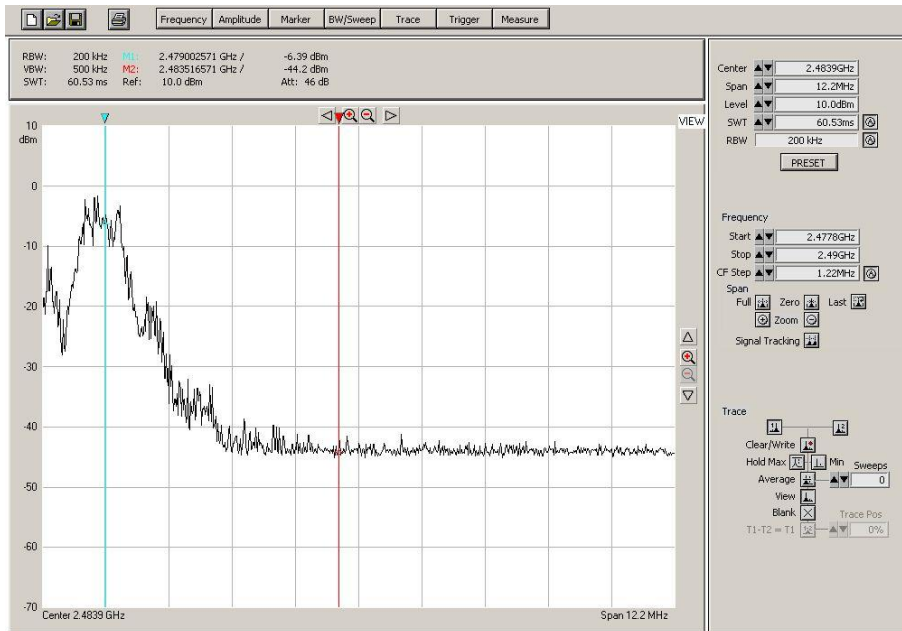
Frequency Amplitude Marker BW/Sweep Trace Trigger Measure

RBW: 200 kHz M1: 2.479002571 GHz / -6.39 dBm
VBW: 500 kHz M2: 2.483516571 GHz / -44.2 dBm
SWT: 60.53 ms Ref: 10.0 dBm Att: 46 dB

VIEW

10
dBm
0
-10
-20
-30
-40
-50
-60
-70

Center 2.4839 GHz

Span 12.2 MHz

Center 2.4839GHz
Span 12.2MHz
Level 10.0dBm
SWT 60.53ms
RBW 200 kHz
PRESET

Frequency
Start 2.4778GHz
Stop 2.49GHz
CF Step 1.22MHz
Span
Full Zero Last
Zoom
Signal Tracking

Trace
Clear/Write
Hold Max Min Sweeps
Average 0
View
Blank Trace Pos
T1-T2 = T1 0%